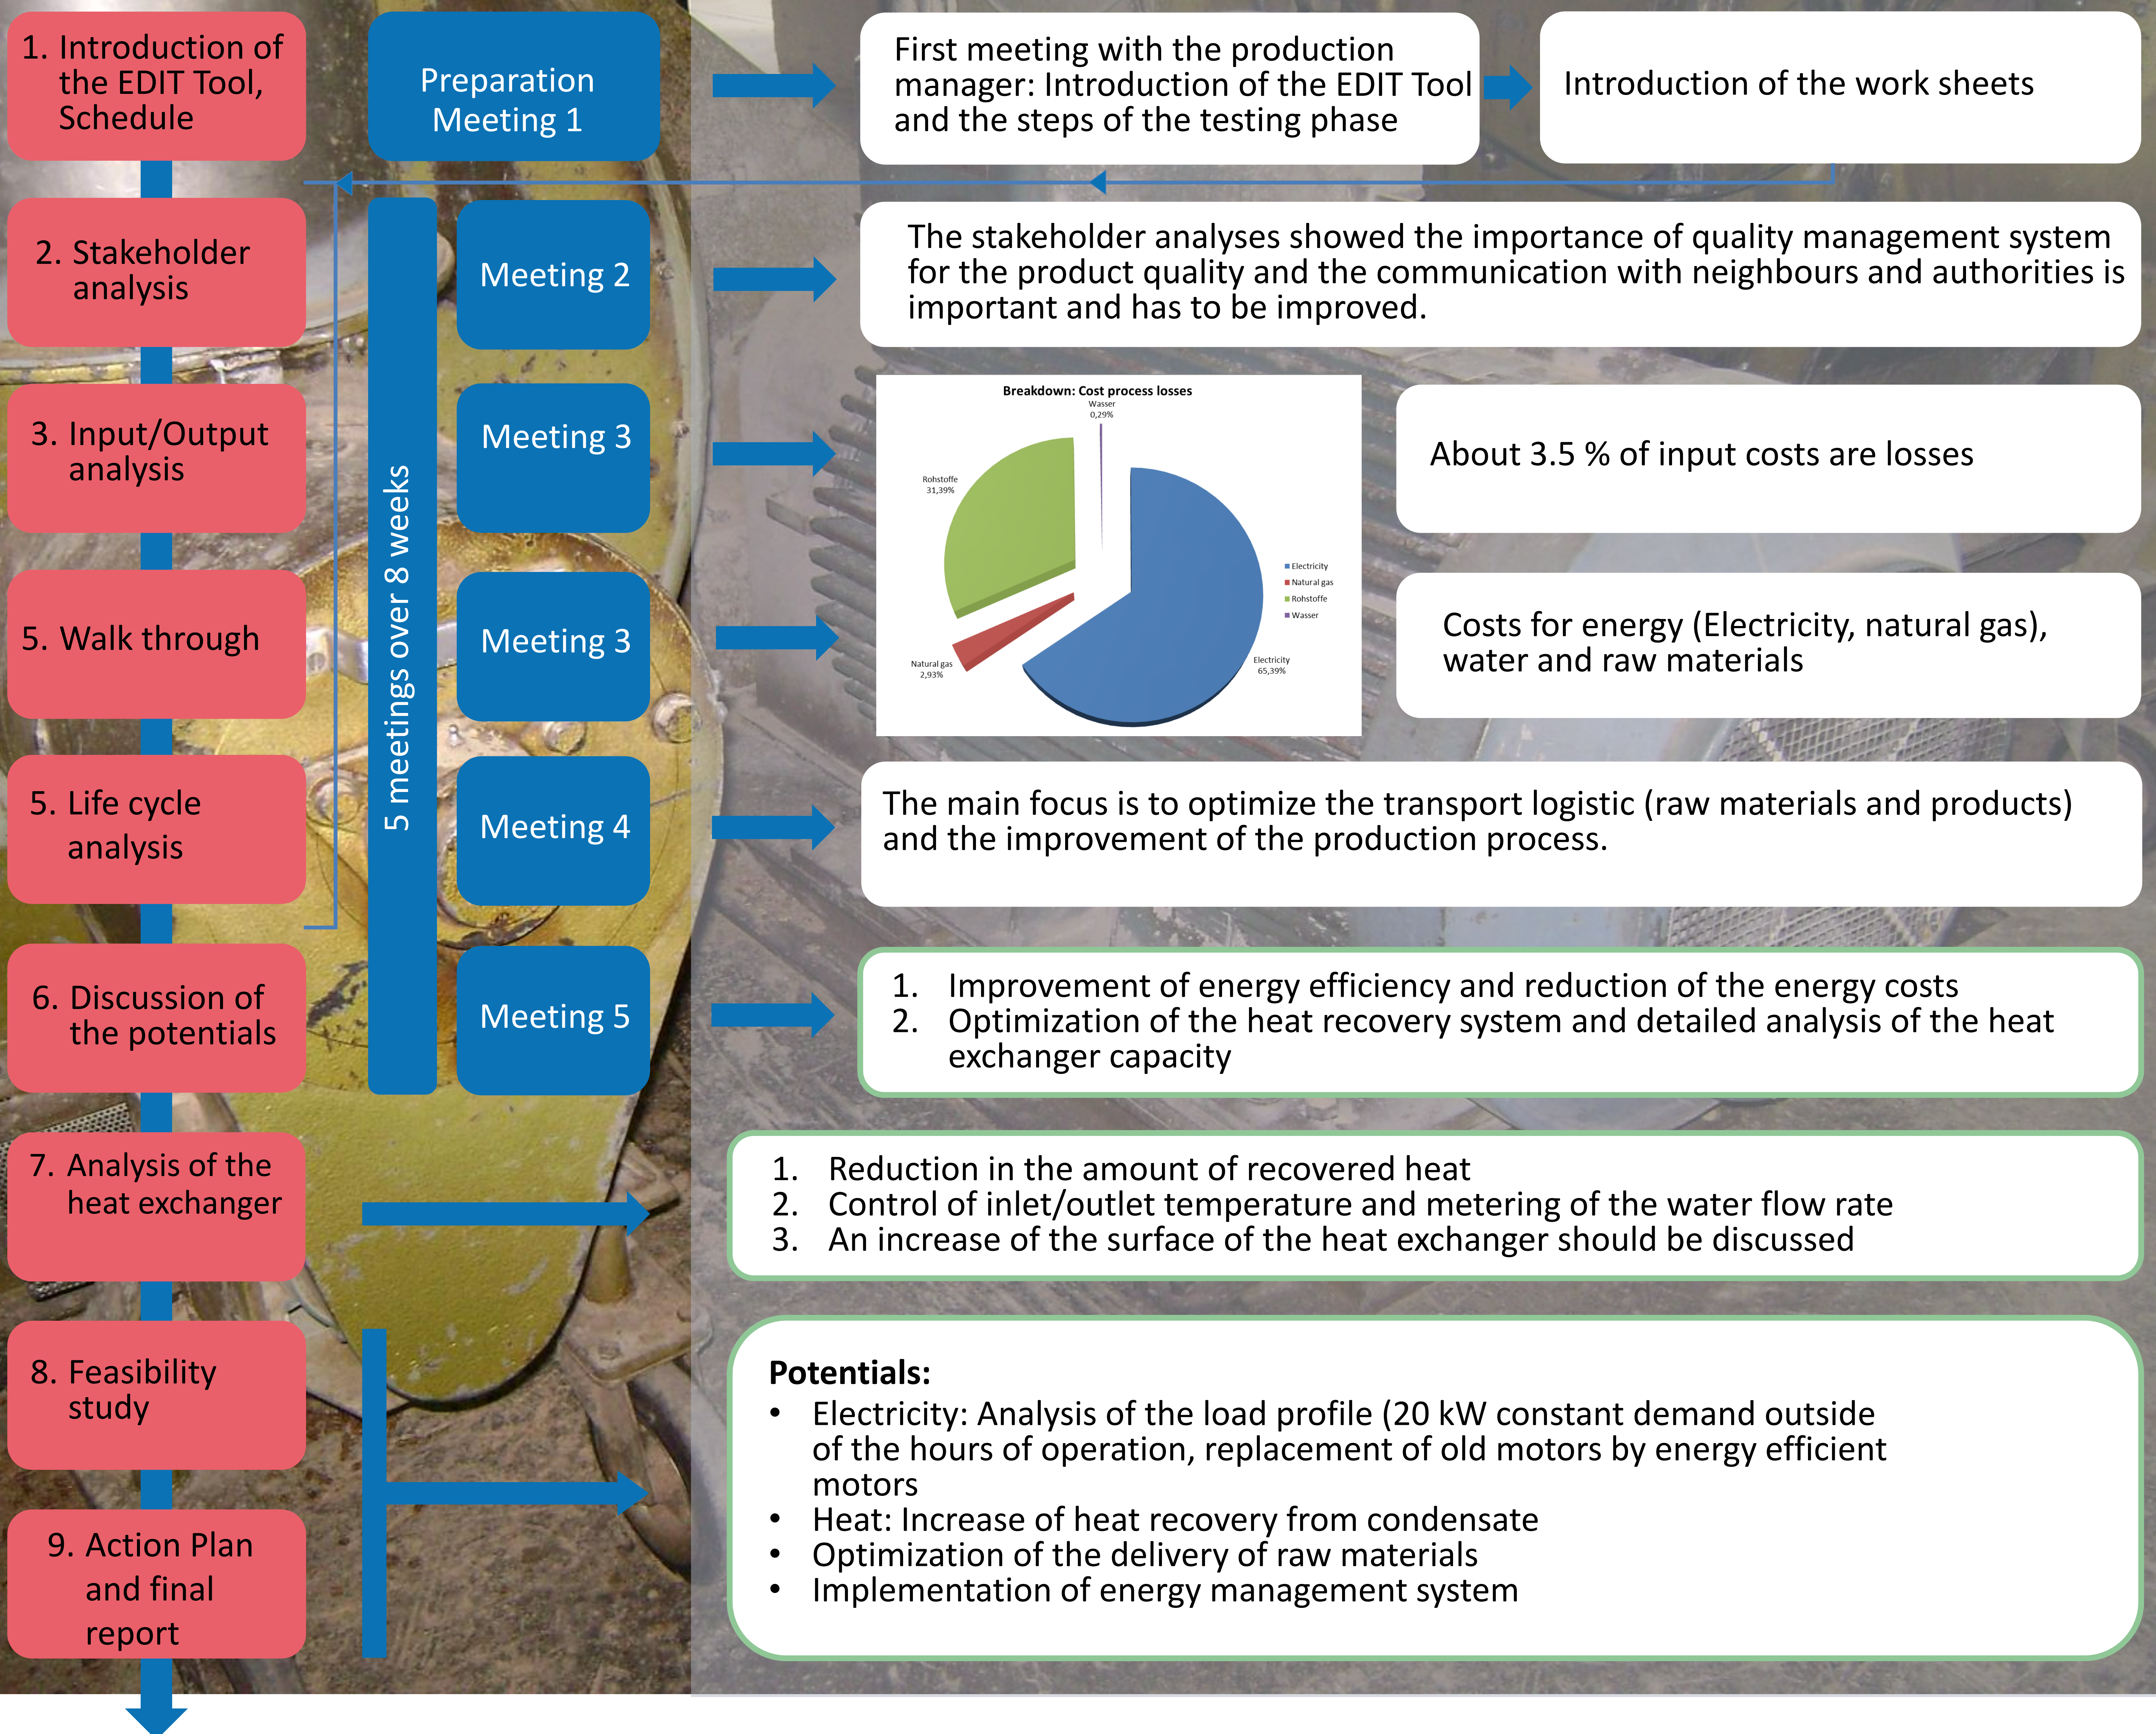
1. Introduction of the EDIT Tool, Schedule

Preparation Meeting 1

First meeting with the production manager: Introduction of the EDIT Tool and the steps of the testing phase

Introduction of the work sheets

2. Stakeholder analysis

5 meetings over 8 weeks

Meeting 2

The stakeholder analyses showed the importance of quality management system for the product quality and the communication with neighbours and authorities is important and has to be improved.

3. Input/Output analysis

Meeting 3

Breakdown: Cost process losses

Wasser 0,29%

Rohstoffe 31,39%

Natural gas 2,93%

Electricity 65,39%

Electricity
Natural gas
Rohstoffe
Wasser

About 3.5 % of input costs are losses

5. Walk through

Meeting 3

Costs for energy (Electricity, natural gas), water and raw materials

5. Life cycle analysis

Meeting 4

The main focus is to optimize the transport logistic (raw materials and products) and the improvement of the production process.

6. Discussion of the potentials

Meeting 5

1. Improvement of energy efficiency and reduction of the energy costs
2. Optimization of the heat recovery system and detailed analysis of the heat exchanger capacity

7. Analysis of the heat exchanger

1. Reduction in the amount of recovered heat
2. Control of inlet/outlet temperature and metering of the water flow rate
3. An increase of the surface of the heat exchanger should be discussed

8. Feasibility study

9. Action Plan and final report

**Potentials:**
• Electricity: Analysis of the load profile (20 kW constant demand outside of the hours of operation, replacement of old motors by energy efficient motors
• Heat: Increase of heat recovery from condensate
• Optimization of the delivery of raw materials
• Implementation of energy management system